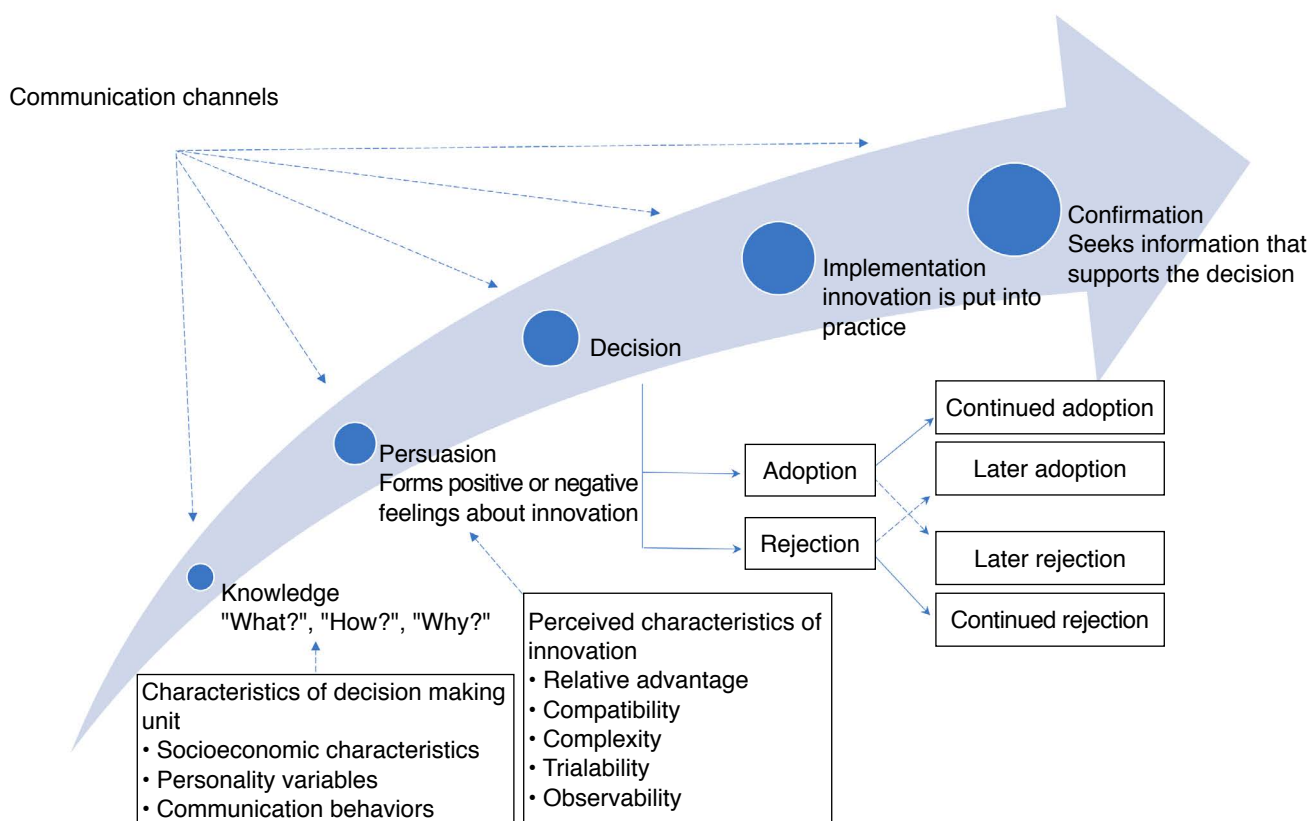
Communication channels

Confirmation
Seeks information that supports the decision

Implementation
innovation is put into practice

Decision

Persuasion
Forms positive or negative feelings about innovation

Knowledge
"What?", "How?", "Why?"

Adoption

Rejection

Continued adoption

Later adoption

Later rejection

Continued rejection

Characteristics of decision making unit
• Socioeconomic characteristics
• Personality variables
• Communication behaviors

Perceived characteristics of innovation
• Relative advantage
• Compatibility
• Complexity
• Trialability
• Observability